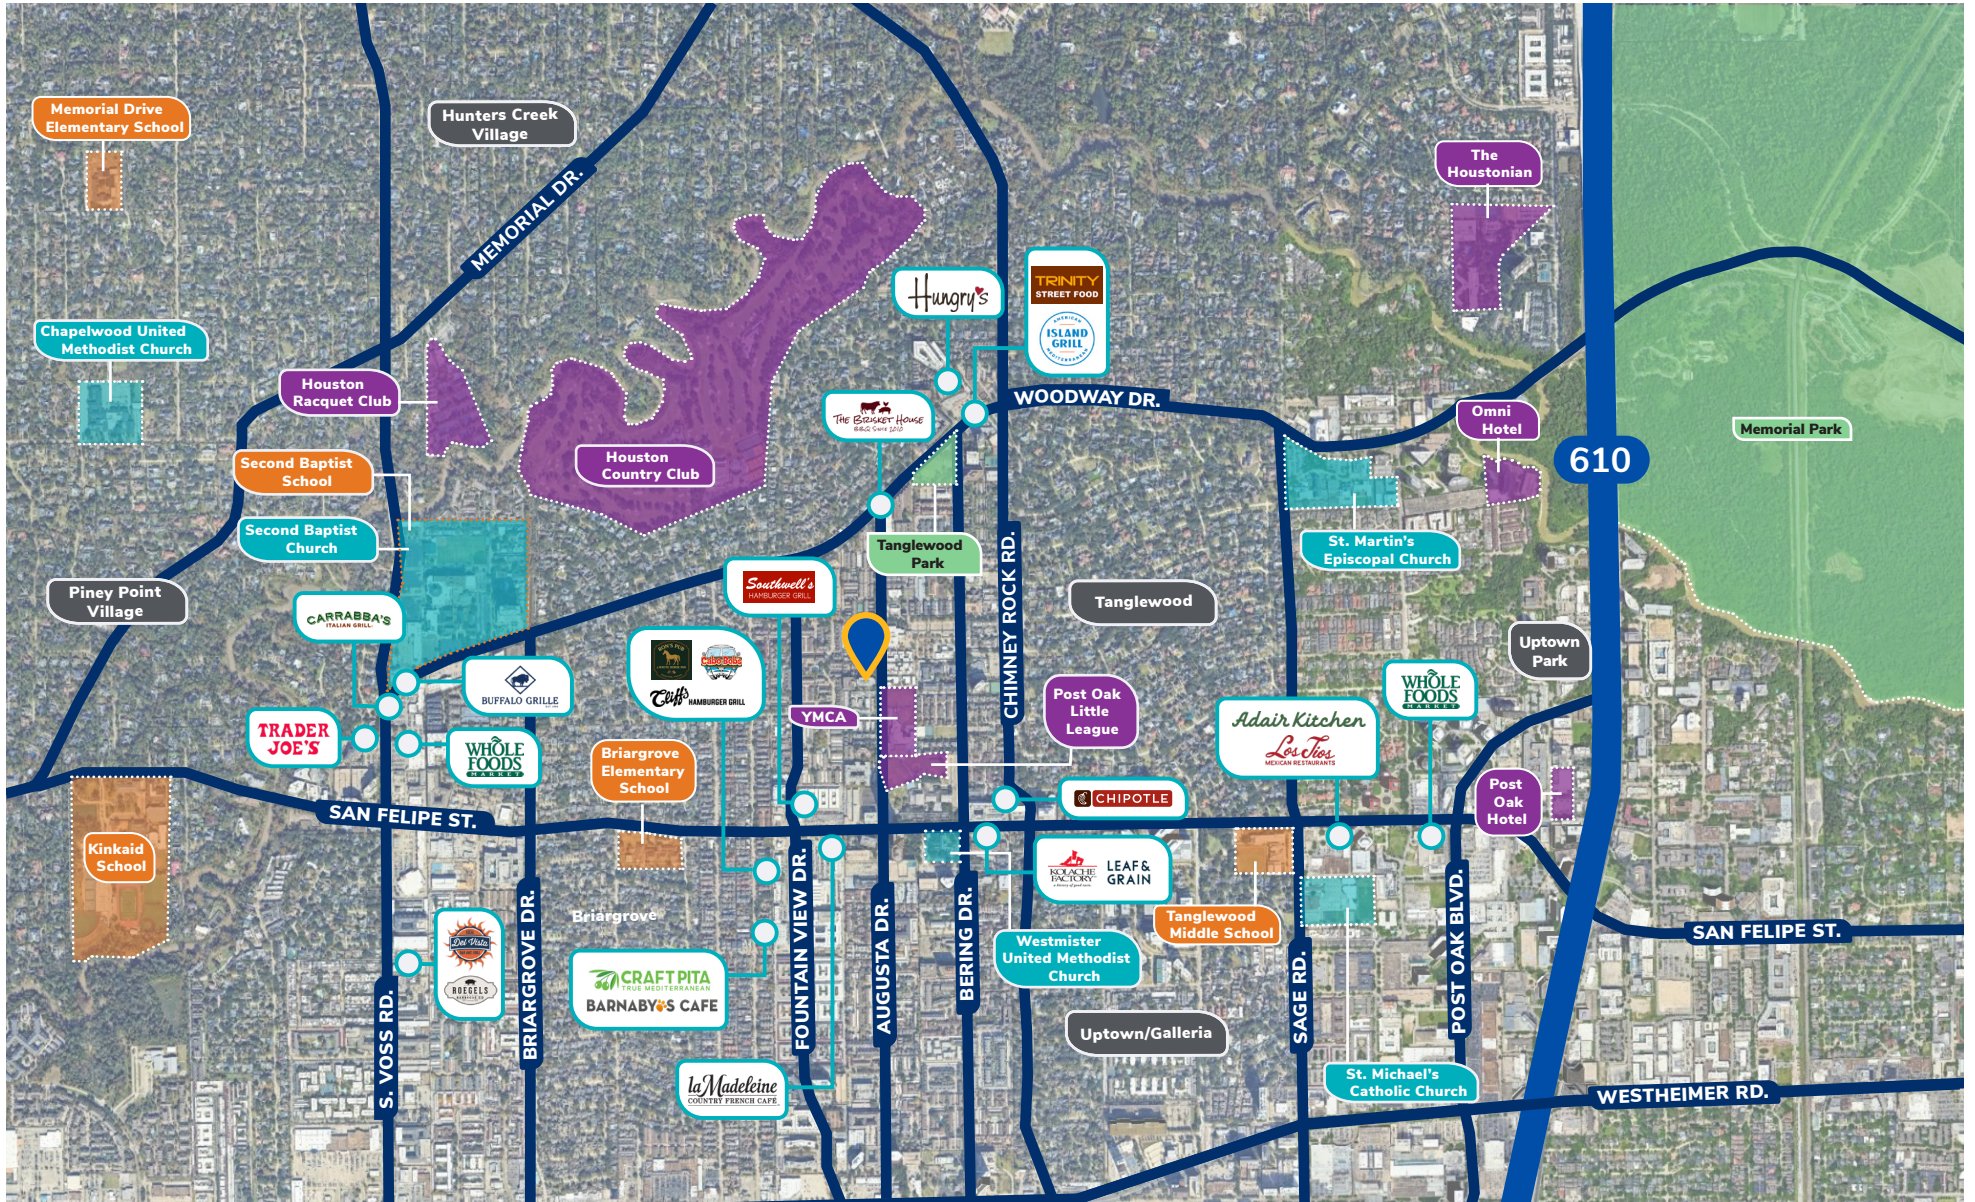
Memorial Drive Elementary School

Hunters Creek Village

MEMORIAL DR.

Chapelwood United Methodist Church

Houston Racquet Club

Houston Country Club

Hungry's

TRINITY STREET FOOD

ISLAND GRILL

The Houstonian

The Bracket House

WOODWAY DR.

Omni Hotel

610

Memorial Park

Second Baptist School

Second Baptist Church

Tanglewood Park

St. Martin's Episcopal Church

Piney Point Village

CARRABBA'S ITALIAN GRILL

Southwell's HAMBURGER GRILL

Tanglewood

CHIMNEY ROCK RD.

Uptown Park

BUFFALO GRILLE

Cliff's HAMBURGER GRILL

YMCA

Post Oak Little League

Adair Kitchen

Los Tios MEXICAN RESTAURANTS

WHOLE FOODS MARKET

TRADER JOE'S

WHOLE FOODS MARKET

Briargrove Elementary School

CHIPOTLE

Post Oak Hotel

SAN FELIPE ST.

Kinkaid School

KOLACHE FACTORY

LEAF & GRAIN

Tanglewood Middle School

Westminster United Methodist Church

SAN FELIPE ST.

Briargrove

Del Frisco

BOEGELS

CRAFT PITA TRUE MEDITERRANEAN

BARNABY'S CAFE

FOUNTAIN VIEW DR.

AUGUSTA DR.

BERING DR.

Uptown/Galleria

SAGE RD.

POST OAK BLVD.

S. VOSS RD.

BRIARGROVE DR.

la Madeleine COUNTRY FRENCH CAFE

St. Michael's Catholic Church

WESTHEIMER RD.